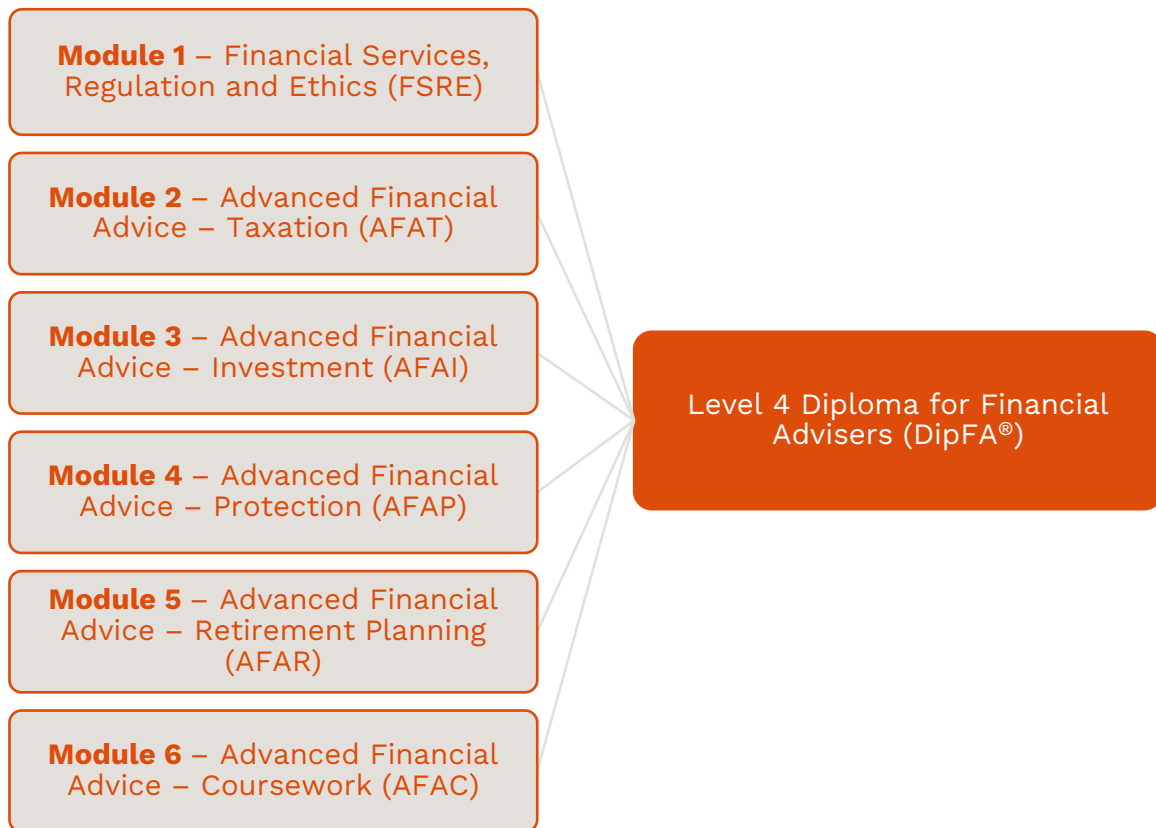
**Module 1** – Financial Services, Regulation and Ethics (FSRE)

**Module 2** – Advanced Financial Advice – Taxation (AFAT)

**Module 3** – Advanced Financial Advice – Investment (AFAI)

**Module 4** – Advanced Financial Advice – Protection (AFAP)

**Module 5** – Advanced Financial Advice – Retirement Planning (AFAR)

**Module 6** – Advanced Financial Advice – Coursework (AFAC)

Level 4 Diploma for Financial Advisers (DipFA®)